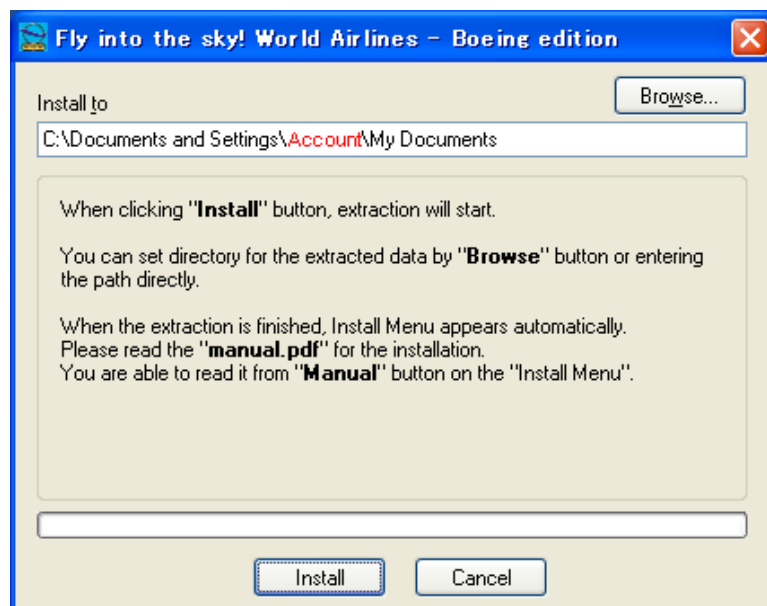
Fly into the sky! World Airlines - Boeing edition

Install to

Browse...

C:\Documents and Settings\Account\My Documents

When clicking "Install" button, extraction will start.

You can set directory for the extracted data by "Browse" button or entering the path directly.

When the extraction is finished, Install Menu appears automatically.
Please read the "manual.pdf" for the installation.
You are able to read it from "Manual" button on the "Install Menu".

Install

Cancel